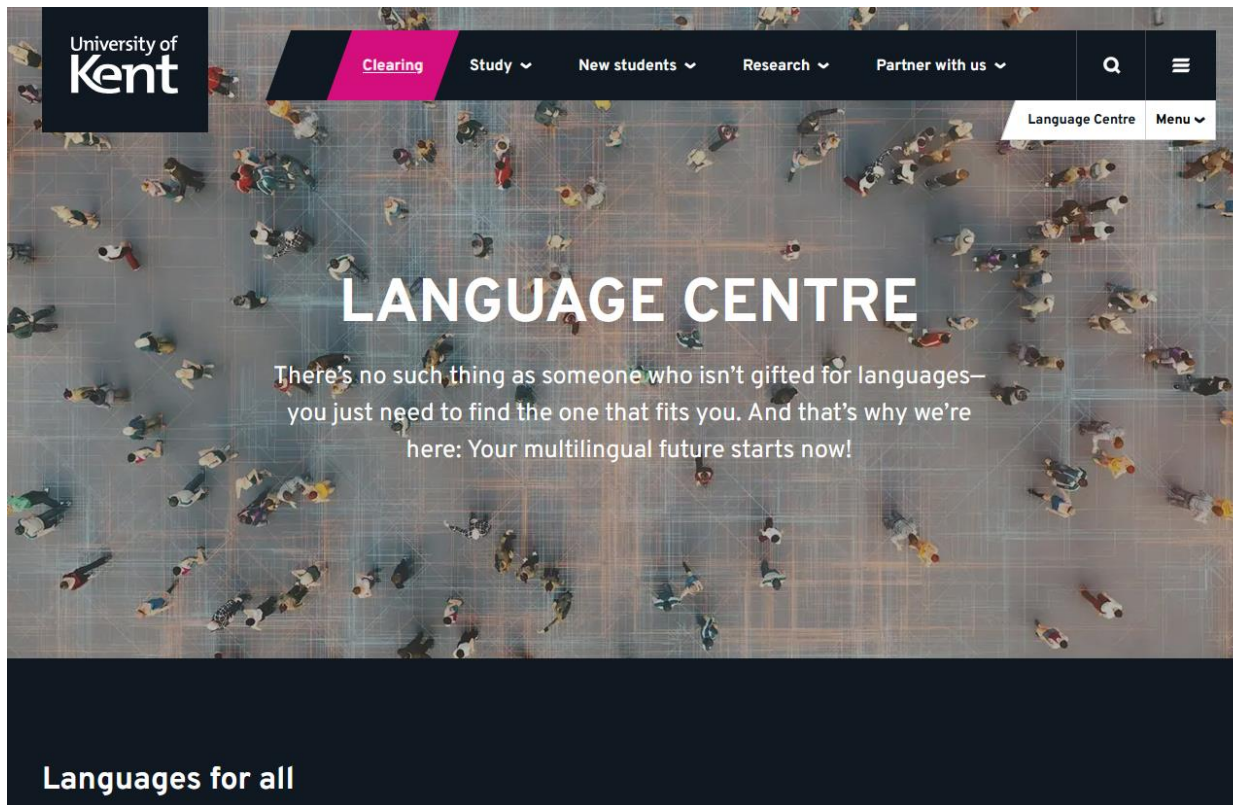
University of Kent

Clearing
Study
New students
Research
Partner with us

Language Centre
Menu

LANGUAGE CENTRE

There's no such thing as someone who isn't gifted for languages—you just need to find the one that fits you. And that's why we're here: Your multilingual future starts now!

Languages for all